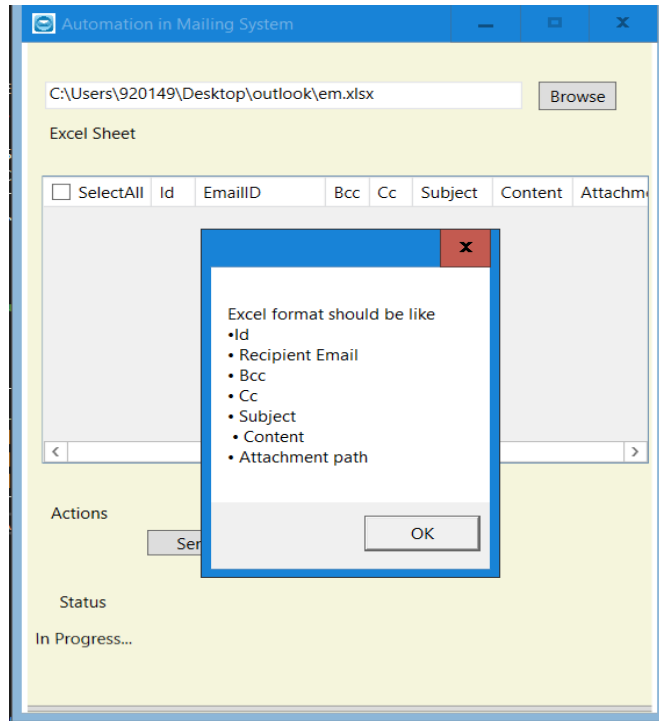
Automation in Mailing System

C:\Users\920149\Desktop\outlook\em.xlsx

Browse

Excel Sheet

| SelectAll | Id | EmailID | Bcc | Cc | Subject | Content | Attachm |
|---|---|---|---|---|---|---|---|

Excel format should be like
•Id
• Recipient Email
• Bcc
• Cc
• Subject
• Content
• Attachment path

OK

Actions

Se

Status

In Progress...